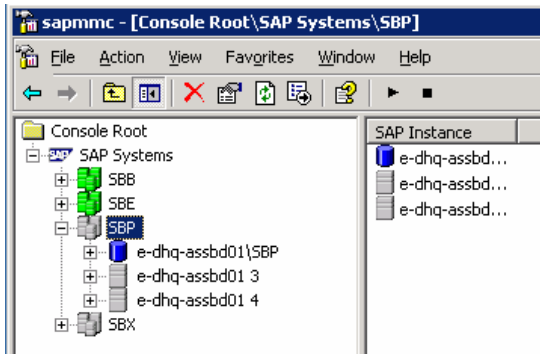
sapmmc - [Console Root\SAP Systems\SBP]

File Action View Favorites Window Help

Console Root
SAP Systems
SBB
SBE
SBP
e-dhq-assbd01\SBP
e-dhq-assbd01 3
e-dhq-assbd01 4
SBX

SAP Instance
e-dhq-assbd...
e-dhq-assbd...
e-dhq-assbd...